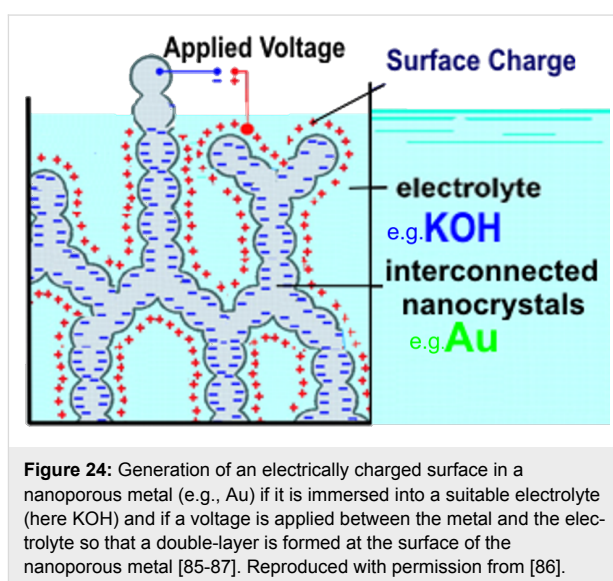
Applied Voltage

Surface Charge

electrolyte
e.g.KOH

interconnected nanocrystals
e.g.Au

**Figure 24:** Generation of an electrically charged surface in a nanoporous metal (e.g., Au) if it is immersed into a suitable electrolyte (here KOH) and if a voltage is applied between the metal and the electrolyte so that a double-layer is formed at the surface of the nanoporous metal [85-87]. Reproduced with permission from [86].